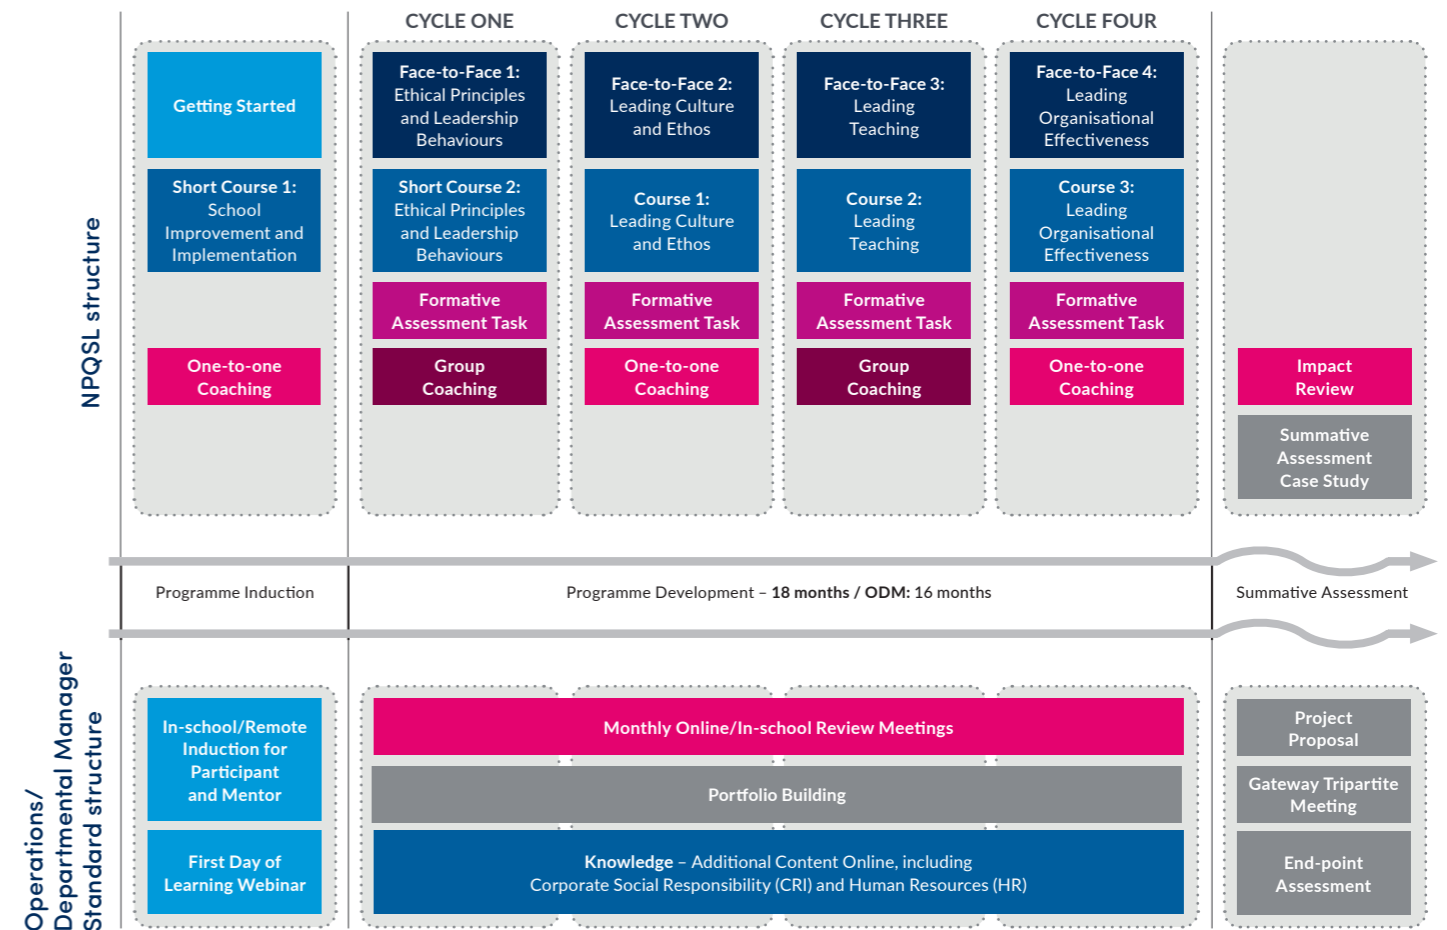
CYCLE ONE CYCLE TWO CYCLE THREE CYCLE FOUR

NPQSL structure

Getting Started

Short Course 1: School Improvement and Implementation

One-to-one Coaching

Face-to-Face 1: Ethical Principles and Leadership Behaviours

Short Course 2: Ethical Principles and Leadership Behaviours

Formative Assessment Task

Group Coaching

Face-to-Face 2: Leading Culture and Ethos

Course 1: Leading Culture and Ethos

Formative Assessment Task

One-to-one Coaching

Face-to-Face 3: Leading Teaching

Course 2: Leading Teaching

Formative Assessment Task

Group Coaching

Face-to-Face 4: Leading Organisational Effectiveness

Course 3: Leading Organisational Effectiveness

Formative Assessment Task

One-to-one Coaching

Impact Review

Summative Assessment Case Study

Programme Induction

Programme Development – **18 months** / **ODM:** 16 months

Summative Assessment

Operations/ Departmental Manager Standard structure

In-school/Remote Induction for Participant and Mentor

First Day of Learning Webinar

Monthly Online/In-school Review Meetings

Portfolio Building

**Knowledge** – Additional Content Online, including Corporate Social Responsibility (CRI) and Human Resources (HR)

Project Proposal

Gateway Tripartite Meeting

End-point Assessment